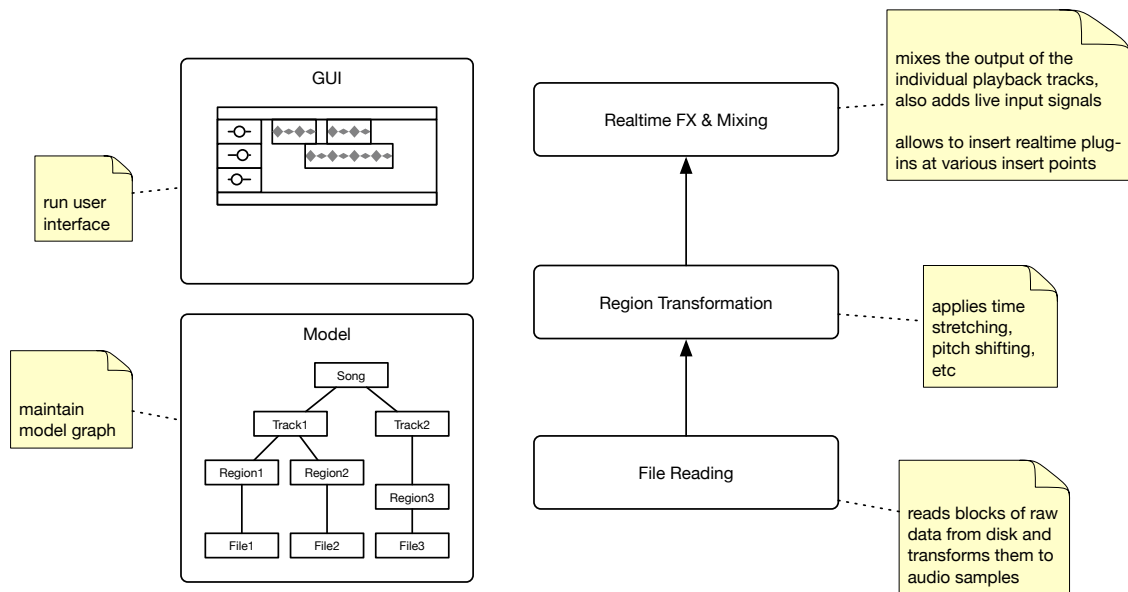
GUI

run user interface

Model

Song

Track1

Track2

Region1

Region2

Region3

File1

File2

File3

maintain model graph

mixes the output of the individual playback tracks, also adds live input signals

allows to insert realtime plug-ins at various insert points

Realtime FX & Mixing

Region Transformation

applies time stretching, pitch shifting, etc

File Reading

reads blocks of raw data from disk and transforms them to audio samples